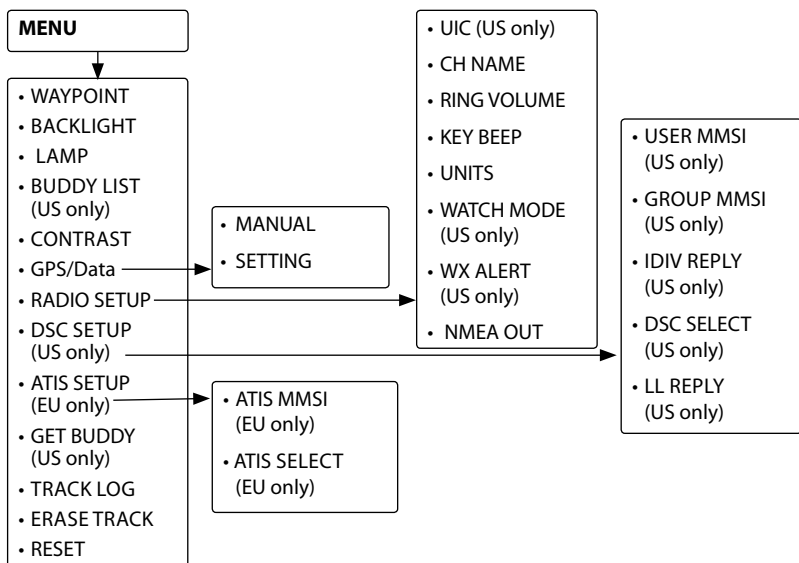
MENU

• WAYPOINT
• BACKLIGHT
• LAMP
• BUDDY LIST (US only)
• CONTRAST
• GPS/Data
• RADIO SETUP
• DSC SETUP (US only)
• ATIS SETUP (EU only)
• GET BUDDY (US only)
• TRACK LOG
• ERASE TRACK
• RESET

• MANUAL
• SETTING

• ATIS MMSI (EU only)
• ATIS SELECT (EU only)

• UIC (US only)
• CH NAME
• RING VOLUME
• KEY BEEP
• UNITS
• WATCH MODE (US only)
• WX ALERT (US only)
• NMEA OUT

• USER MMSI (US only)
• GROUP MMSI (US only)
• IDIV REPLY (US only)
• DSC SELECT (US only)
• LL REPLY (US only)